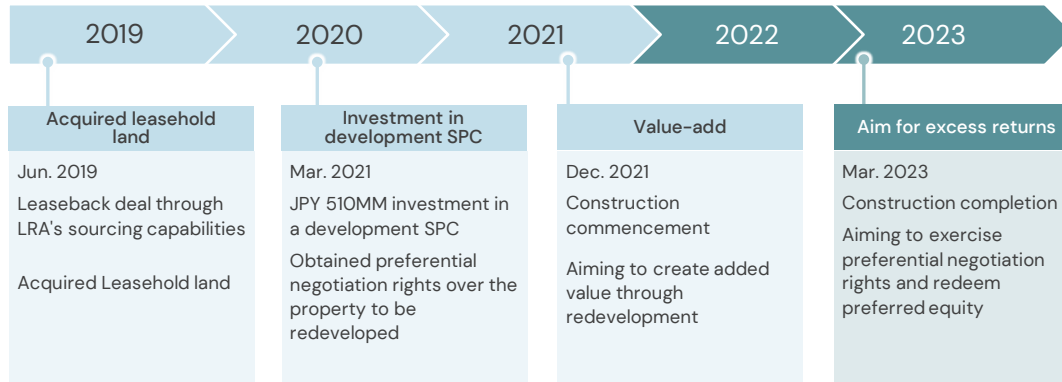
2019 2020 2021 2022 2023

Acquired leasehold land

Jun. 2019

Leaseback deal through LRA's sourcing capabilities

Acquired Leasehold land

Investment in development SPC

Mar. 2021

JPY 510MM investment in a development SPC

Obtained preferential negotiation rights over the property to be redeveloped

Value-add

Dec. 2021

Construction commencement

Aiming to create added value through redevelopment

Aim for excess returns

Mar. 2023

Construction completion

Aiming to exercise preferential negotiation rights and redeem preferred equity